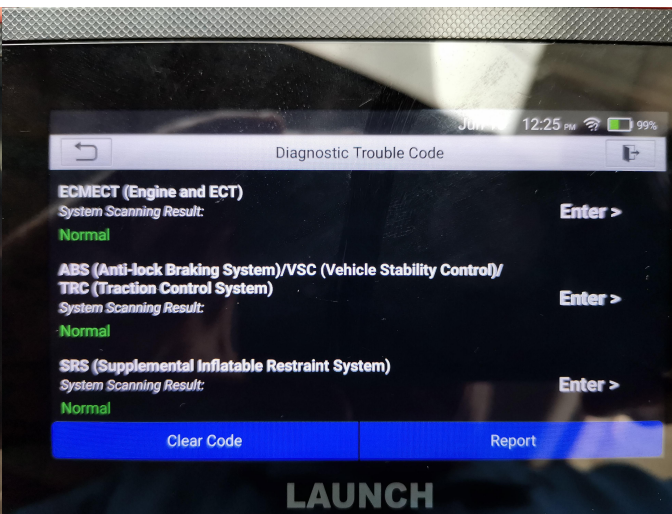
Jun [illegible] 12:25 PM 99%

Diagnostic Trouble Code

ECMECT (Engine and ECT)
System Scanning Result:
Normal
Enter >

ABS (Anti-lock Braking System)/VSC (Vehicle Stability Control)/ TRC (Traction Control System)
System Scanning Result:
Normal
Enter >

SRS (Supplemental Inflatable Restraint System)
System Scanning Result:
Normal
Enter >

Clear Code

Report

LAUNCH